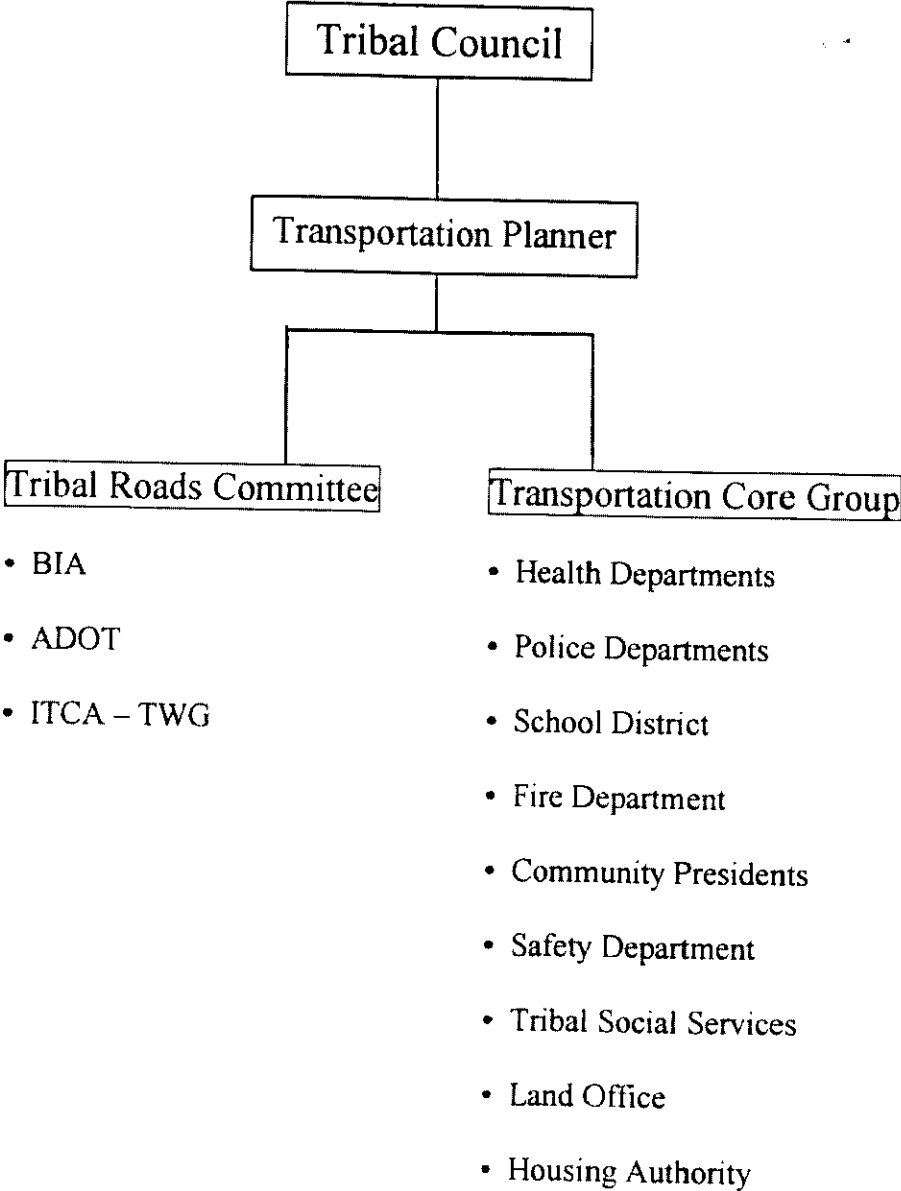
Tribal Council

Transportation Planner

Tribal Roads Committee

- BIA
- ADOT
- ITCA – TWG

Transportation Core Group

- Health Departments
- Police Departments
- School District
- Fire Department
- Community Presidents
- Safety Department
- Tribal Social Services
- Land Office
- Housing Authority